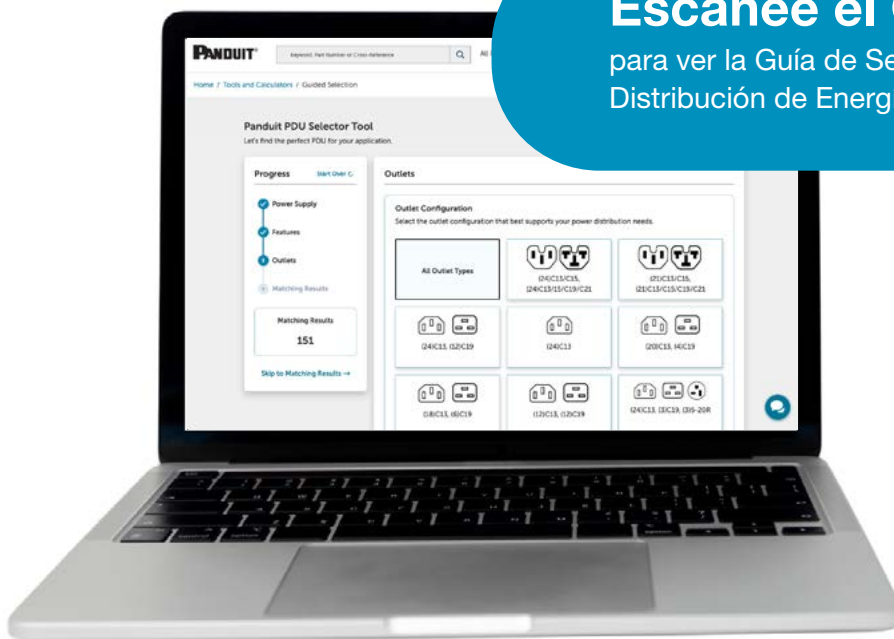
Escanée el

para ver la Guía de Se
Distribución de Energ

PANDUIT

Keyword, Part Number or Cross-Reference

All

Home / Tools and Calculators / Guided Selection

Panduit PDU Selector Tool

Let's find the perfect PDU for your application.

Progress

Start Over

Power Supply

Features

Outlets

Matching Results

Matching Results

151

Skip to Matching Results →

Outlets

Outlet Configuration

Select the outlet configuration that best supports your power distribution needs.

All Outlet Types

(24)C13/C15, (24)C13/15/C19/C21

(21)C13/C15, (21)C13/C15/C19/C21

(24)C13, (12)C19

(24)C13

(20)C13, (4)C19

(18)C13, (6)C19

(12)C13, (12)C19

(24)C13, (3)C19, (3)5-20R